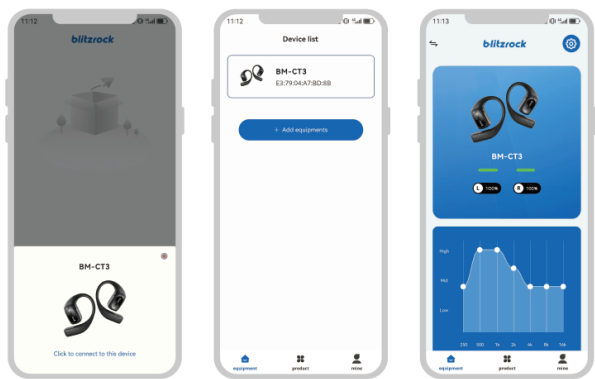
11:12

blitzrock

BM-CT3

Click to connect to this device

11:12

Device list

BM-CT3
E3:79:04:A7:BD:8B

+ Add equipments

equipment product mine

11:13

blitzrock

BM-CT3

L 100%

R 100%

High

Mid

Low

250 500 1k 2k 4k 8k 16k

equipment product mine